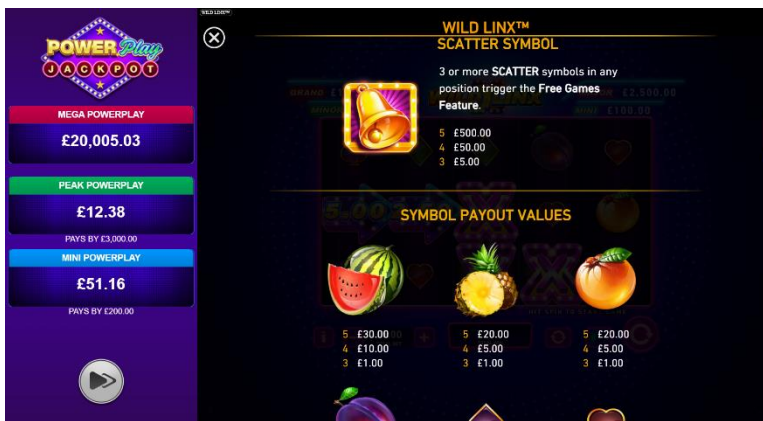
Power Play JACKPOT

MEGA POWERPLAY
£20,005.03

PEAK POWERPLAY
£12.38
PAYS BY £3,000.00

MINI POWERPLAY
£51.16
PAYS BY £200.00

WILD LINX™

WILD LINX™
SCATTER SYMBOL

3 or more SCATTER symbols in any position trigger the Free Games Feature.

5 £500.00
4 £50.00
3 £5.00

SYMBOL PAYOUT VALUES

5 £30.00
4 £10.00
3 £1.00

5 £20.00
4 £5.00
3 £1.00

5 £20.00
4 £5.00
3 £1.00